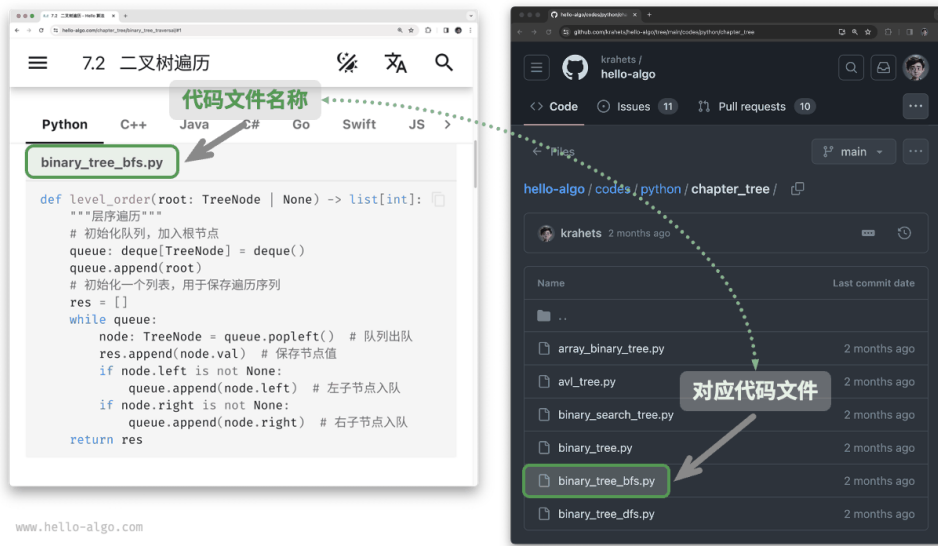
7.2 二叉树遍历 - Hello 算法

hello-algo.com/chapter_tree/binary_tree_traversal/#1

7.2 二叉树遍历

代码文件名称

Python C++ Java C# Go Swift JS

binary_tree_bfs.py

```
def level_order(root: TreeNode | None) -> list[int]:
    """层序遍历"""
    # 初始化队列，加入根节点
    queue: deque[TreeNode] = deque()
    queue.append(root)
    # 初始化一个列表，用于保存遍历序列
    res = []
    while queue:
        node: TreeNode = queue.popleft()  # 队列出队
        res.append(node.val)  # 保存节点值
        if node.left is not None:
            queue.append(node.left)  # 左子节点入队
        if node.right is not None:
            queue.append(node.right)  # 右子节点入队
    return res
```

www.hello-algo.com

hello-algo/codes/python/ch

github.com/krahets/hello-algo/tree/main/codes/python/chapter_tree

krahets / hello-algo

Code Issues 11 Pull requests 10

Files

main

hello-algo / codes / python / chapter_tree /

krahets 2 months ago

Name Last commit date

..

array_binary_tree.py 2 months ago

avl_tree.py 2 months ago

对应代码文件

binary_search_tree.py 2 months ago

binary_tree.py 2 months ago

binary_tree_bfs.py 2 months ago

binary_tree_dfs.py 2 months ago